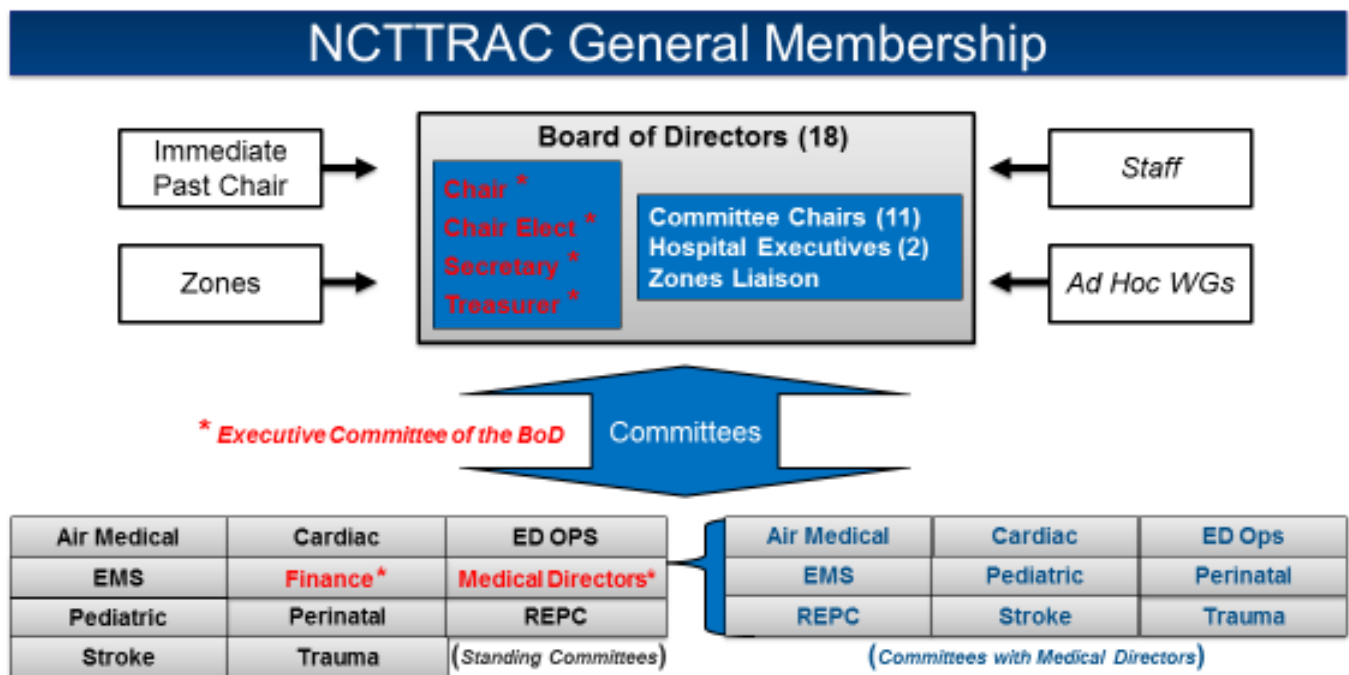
NCTTRAC General Membership

Immediate Past Chair

Zones

Board of Directors (18)

Chair *
Chair Elect *
Secretary *
Treasurer *

Committee Chairs (11)
Hospital Executives (2)
Zones Liaison

Staff

Ad Hoc WGs

* Executive Committee of the BoD

Committees

| Air Medical | Cardiac | ED OPS |
|---|---|---|
| EMS | Finance* | Medical Directors* |
| Pediatric | Perinatal | REPC |
| Stroke | Trauma | (Standing Committees) |

| Air Medical | Cardiac | ED Ops |
|---|---|---|
| EMS | Pediatric | Perinatal |
| REPC | Stroke | Trauma |

(Committees with Medical Directors)